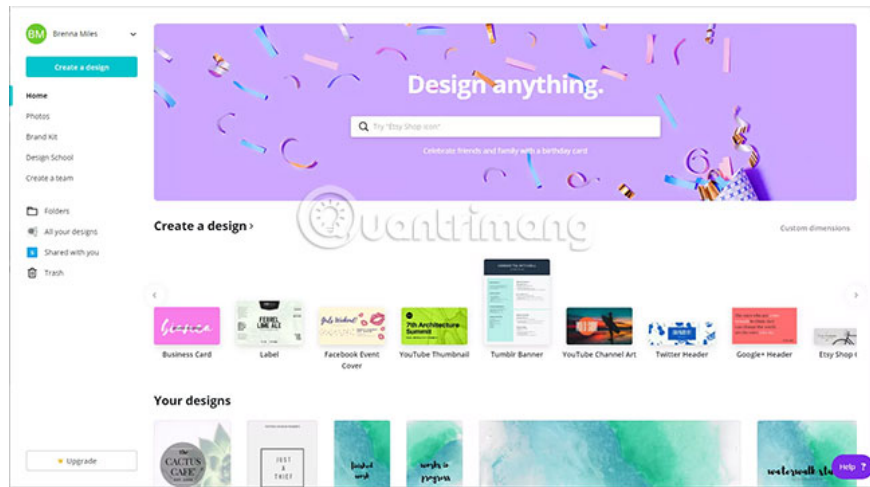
BM Brenna Miles

Create a design

Home

Photos

Brand Kit

Design School

Create a team

Folders

All your designs

Shared with you

Trash

Upgrade

Design anything.

Try "Etsy Shop icon"

Celebrate friends and family with a birthday card

Create a design ›

Custom dimensions

Quantrimang

Business Card

Label

Facebook Event Cover

YouTube Thumbnail

Tumblr Banner

YouTube Channel Art

Twitter Header

Google+ Header

Etsy Shop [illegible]

Your designs

THE CACTUS CAFE

JUST A THIEF

Help ?